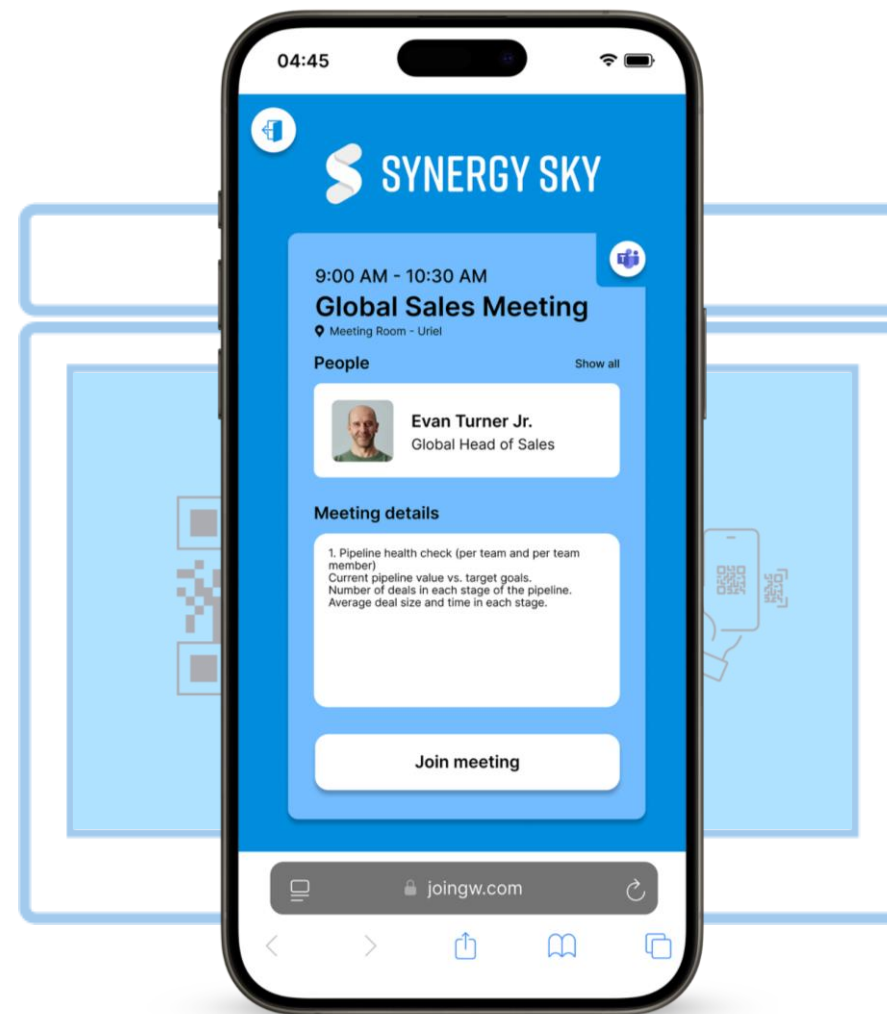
04:45

SYNERGY SKY

9:00 AM - 10:30 AM
Global Sales Meeting
Meeting Room - Uriel

People
Show all

Evan Turner Jr.
Global Head of Sales

Meeting details

1. Pipeline health check (per team and per team member)
Current pipeline value vs. target goals.
Number of deals in each stage of the pipeline.
Average deal size and time in each stage.

Join meeting

joingw.com